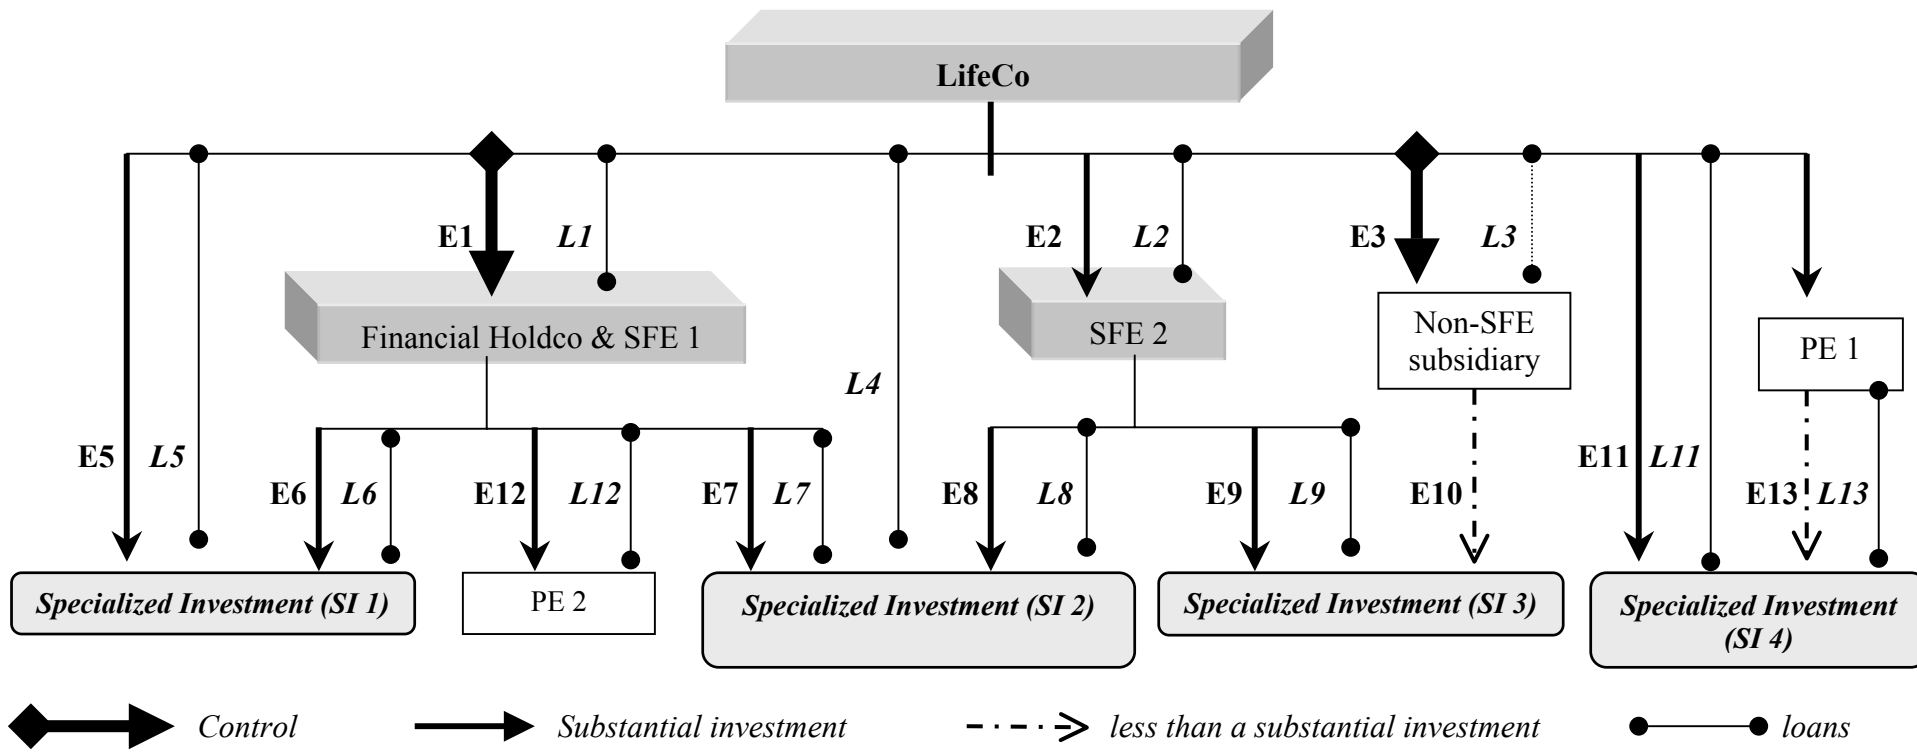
LifeCo

E1 L1
E2 L2
E3 L3

Financial Holdco & SFE 1

SFE 2

Non-SFE subsidiary

PE 1

L4

E5 L5
E6 L6
E12 L12
E7 L7
E8 L8
E9 L9
E10
E11 L11
E13 L13

Specialized Investment (SI 1)

PE 2

Specialized Investment (SI 2)

Specialized Investment (SI 3)

Specialized Investment (SI 4)

Control
Substantial investment
less than a substantial investment
loans